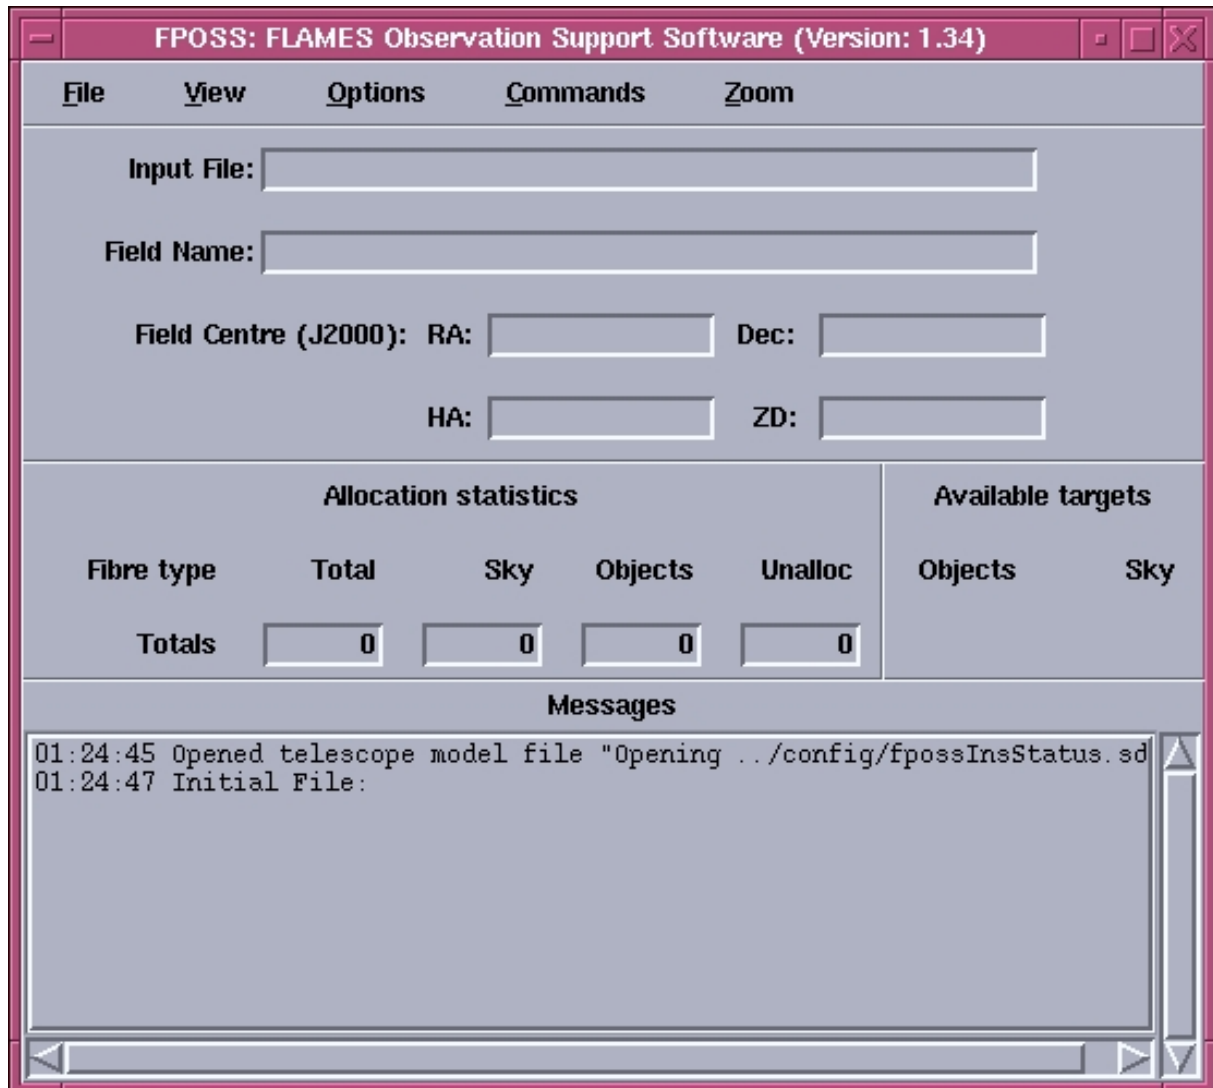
FPOSS: FLAMES Observation Support Software (Version: 1.34)

File View Options Commands Zoom

Input File:

Field Name:

Field Centre (J2000): RA: Dec:

HA: ZD:

Allocation statistics

| Fibre type | Total | Sky | Objects | Unalloc |
|---|---|---|---|---|
| Totals | 0 | 0 | 0 | 0 |

Available targets

Objects Sky

Messages

01:24:45 Opened telescope model file "Opening ../config/fpossInsStatus.sd
01:24:47 Initial File: